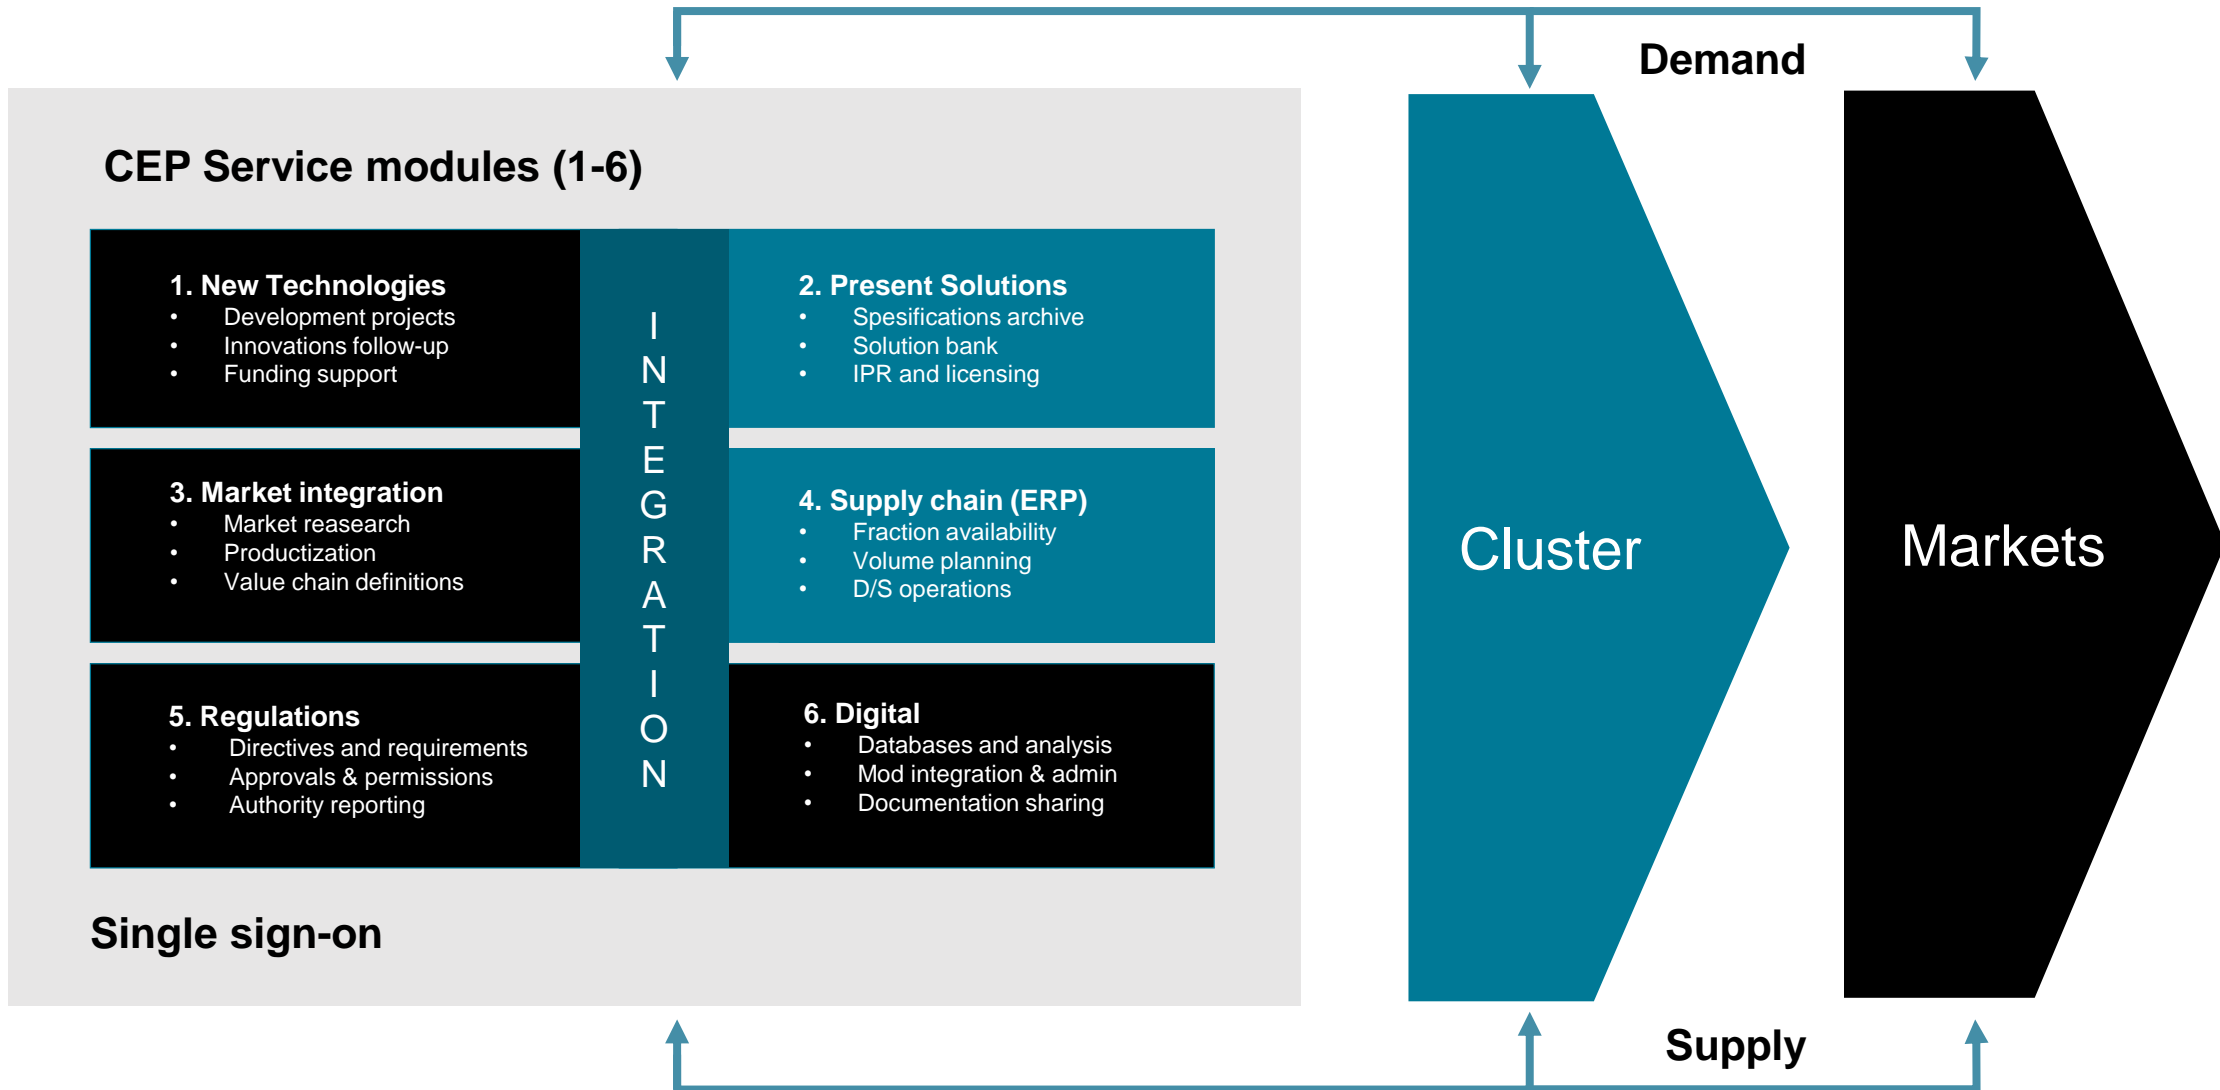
Demand

CEP Service modules (1-6)

1. New Technologies
- Development projects
- Innovations follow-up
- Funding support

INTEGRATION

2. Present Solutions
- Spesifications archive
- Solution bank
- IPR and licensing

3. Market integration
- Market reasearch
- Productization
- Value chain definitions

4. Supply chain (ERP)
- Fraction availability
- Volume planning
- D/S operations

5. Regulations
- Directives and requirements
- Approvals & permissions
- Authority reporting

6. Digital
- Databases and analysis
- Mod integration & admin
- Documentation sharing

Single sign-on

Cluster

Markets

Supply